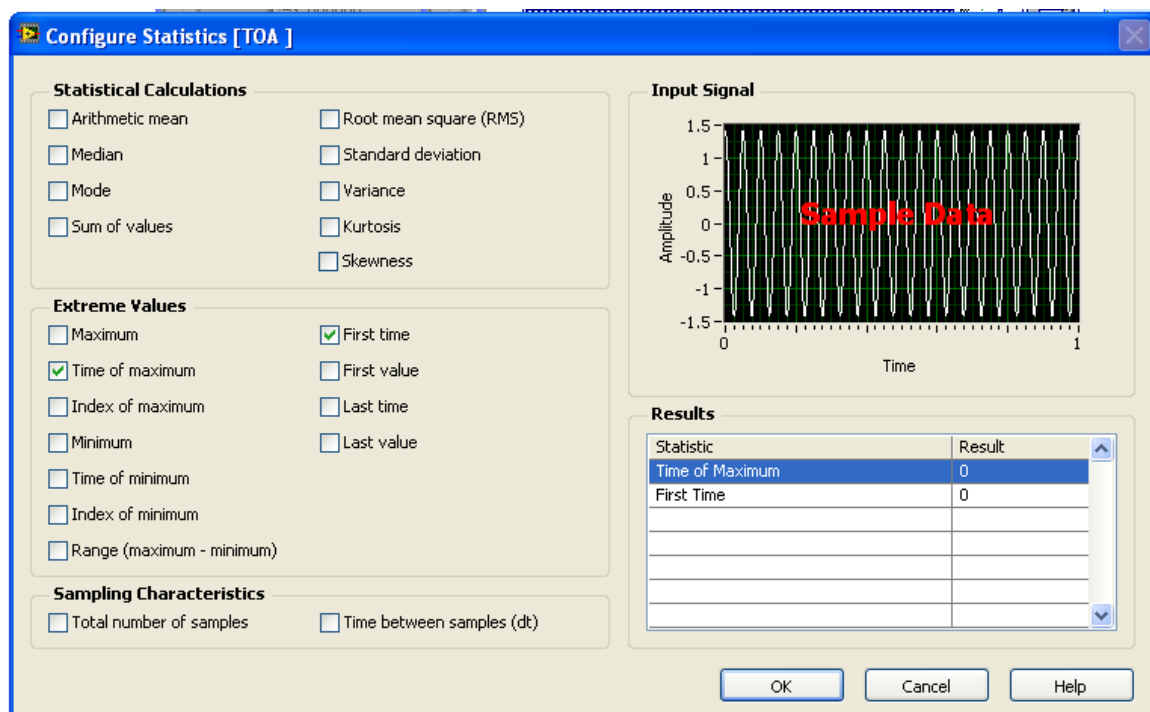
Configure Statistics [TOA ]

Statistical Calculations

Arithmetic mean
Median
Mode
Sum of values

Root mean square (RMS)
Standard deviation
Variance
Kurtosis
Skewness

Extreme Values

Maximum
Time of maximum
Index of maximum
Minimum
Time of minimum
Index of minimum
Range (maximum - minimum)

First time
First value
Last time
Last value

Sampling Characteristics

Total number of samples
Time between samples (dt)

Input Signal

1.5
1
0.5
0
-0.5
-1
-1.5
Amplitude
Sample Data
0
1
Time

Results

| Statistic | Result |
|---|---|
| Time of Maximum | 0 |
| First Time | 0 |

OK
Cancel
Help